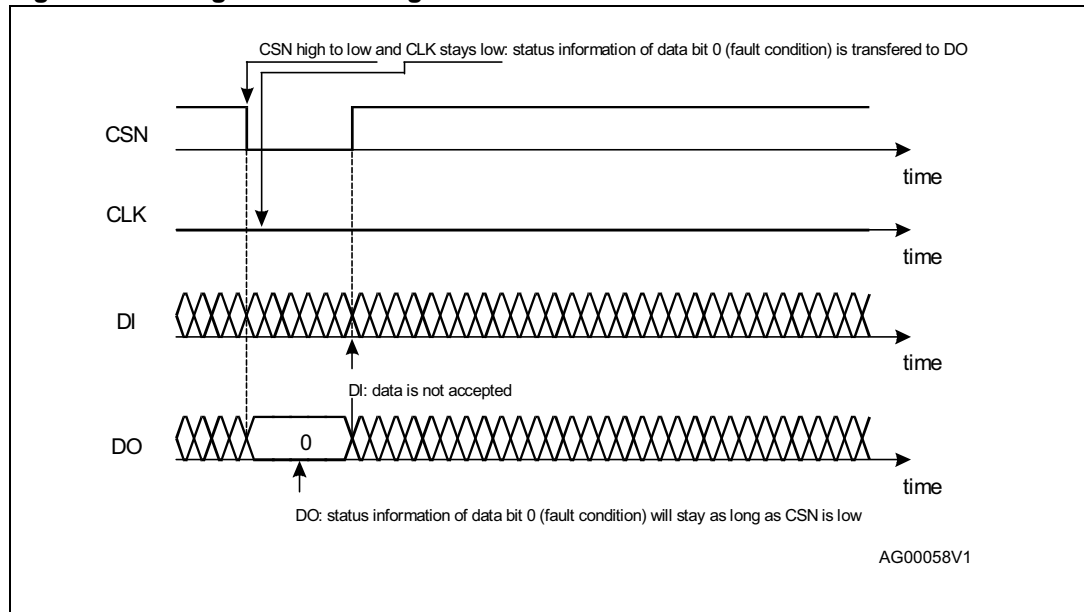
CSN high to low and CLK stays low: status information of data bit 0 (fault condition) is transfered to DO

CSN

time

CLK

time

DI

time

DI: data is not accepted

DO

0

time

DO: status information of data bit 0 (fault condition) will stay as long as CSN is low

AG00058V1